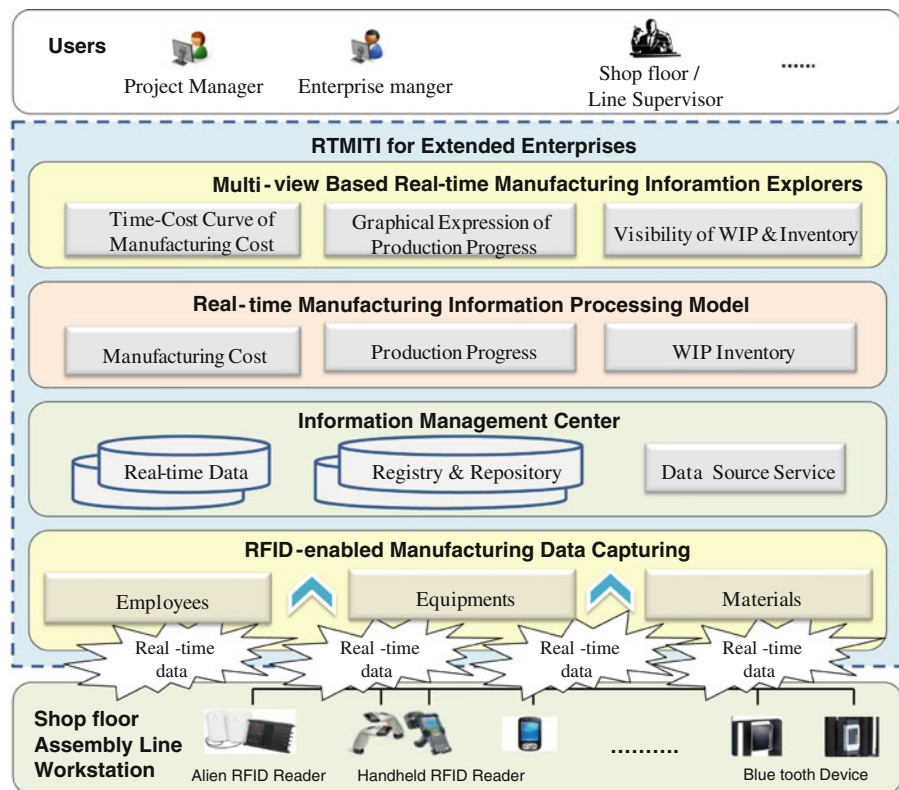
Users

Project Manager

Enterprise manger

Shop floor / Line Supervisor

......

RTMITI for Extended Enterprises

Multi - view Based Real-time Manufacturing Inforamtion Explorers

Time-Cost Curve of Manufacturing Cost

Graphical Expression of Production Progress

Visibility of WIP & Inventory

Real - time Manufacturing Information Processing Model

Manufacturing Cost

Production Progress

WIP Inventory

Information Management Center

Real-time Data

Registry & Repository

Data Source Service

RFID - enabled Manufacturing Data Capturing

Employees

Equipments

Materials

Real -time data

Real -time data

Real -time data

Real -time data

Shop floor Assembly Line Workstation

Alien RFID Reader

Handheld RFID Reader

..........

Blue tooth Device